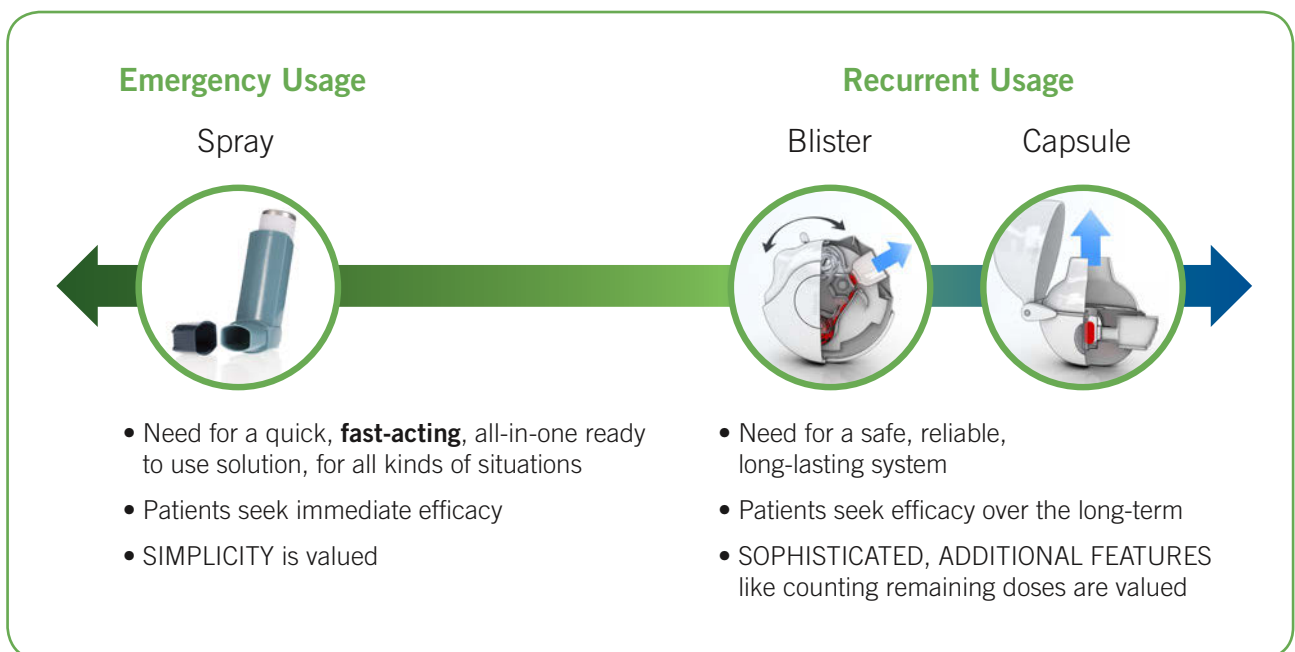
Emergency Usage

Spray

• Need for a quick, **fast-acting**, all-in-one ready to use solution, for all kinds of situations

• Patients seek immediate efficacy

• SIMPLICITY is valued

Recurrent Usage

Blister

Capsule

• Need for a safe, reliable, long-lasting system

• Patients seek efficacy over the long-term

• SOPHISTICATED, ADDITIONAL FEATURES like counting remaining doses are valued